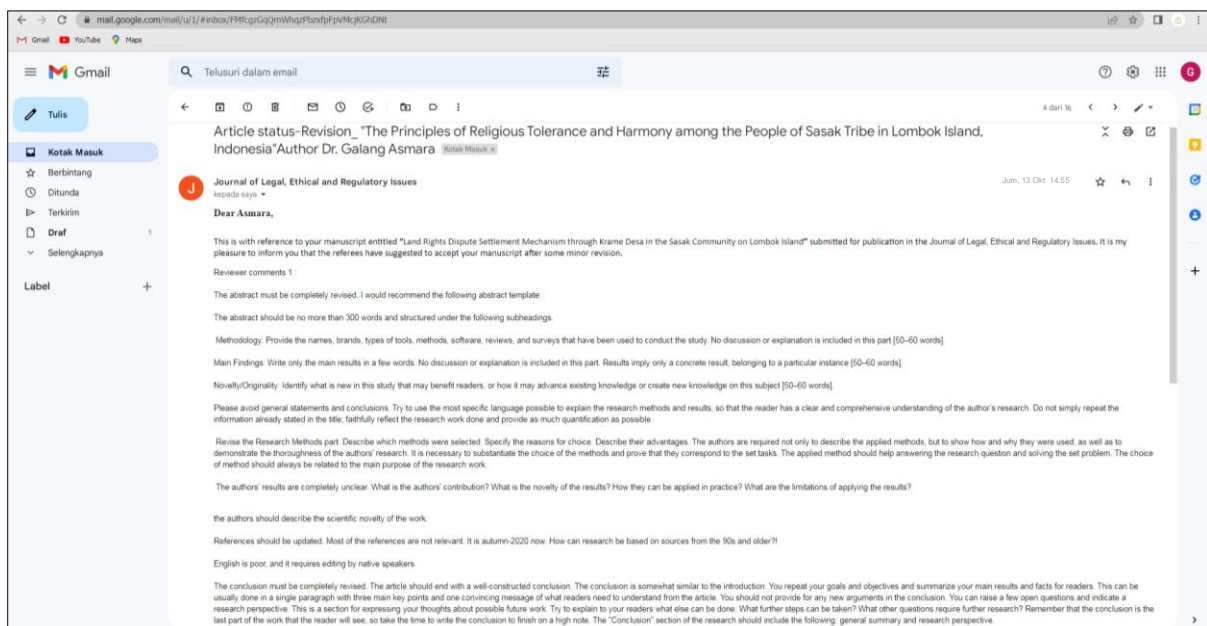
mail.google.com/mail/u/1/#inbox/FMfcgzGqQmWhqzPbzxfpFpVMcjKGhDNt

Gmail YouTube Maps

Gmail

Telusuri dalam email

Tulis

Kotak Masuk
Berbintang
Ditunda
Terkirim
Draf 1
Selengkapnya

Label +

4 dari 16

Article status-Revision_ "The Principles of Religious Tolerance and Harmony among the People of Sasak Tribe in Lombok Island, Indonesia"Author Dr. Galang Asmara Kotak Masuk ×

Journal of Legal, Ethical and Regulatory Issues
kepada saya
Jum, 13 Okt 14.55

Dear Asmara,

This is with reference to your manuscript entitled "Land Rights Dispute Settlement Mechanism through Krame Desa in the Sasak Community on Lombok Island" submitted for publication in the Journal of Legal, Ethical and Regulatory Issues. It is my pleasure to inform you that the referees have suggested to accept your manuscript after some minor revision.

Reviewer comments 1 :

The abstract must be completely revised. I would recommend the following abstract template:

The abstract should be no more than 300 words and structured under the following subheadings.

Methodology: Provide the names, brands, types of tools, methods, software, reviews, and surveys that have been used to conduct the study. No discussion or explanation is included in this part [50–60 words].

Main Findings: Write only the main results in a few words. No discussion or explanation is included in this part. Results imply only a concrete result, belonging to a particular instance [50–60 words].

Novelty/Originality: Identify what is new in this study that may benefit readers, or how it may advance existing knowledge or create new knowledge on this subject [50–60 words].

Please avoid general statements and conclusions. Try to use the most specific language possible to explain the research methods and results, so that the reader has a clear and comprehensive understanding of the author's research. Do not simply repeat the information already stated in the title, faithfully reflect the research work done and provide as much quantification as possible.

Revise the Research Methods part. Describe which methods were selected. Specify the reasons for choice. Describe their advantages. The authors are required not only to describe the applied methods, but to show how and why they were used, as well as to demonstrate the thoroughness of the authors' research. It is necessary to substantiate the choice of the methods and prove that they correspond to the set tasks. The applied method should help answering the research question and solving the set problem. The choice of method should always be related to the main purpose of the research work.

The authors' results are completely unclear. What is the authors' contribution? What is the novelty of the results? How they can be applied in practice? What are the limitations of applying the results?

the authors should describe the scientific novelty of the work.

References should be updated. Most of the references are not relevant. It is autumn-2020 now. How can research be based on sources from the 90s and older?!

English is poor, and it requires editing by native speakers.

The conclusion must be completely revised. The article should end with a well-constructed conclusion. The conclusion is somewhat similar to the introduction. You repeat your goals and objectives and summarize your main results and facts for readers. This can be usually done in a single paragraph with three main key points and one convincing message of what readers need to understand from the article. You should not provide for any new arguments in the conclusion. You can raise a few open questions and indicate a research perspective. This is a section for expressing your thoughts about possible future work. Try to explain to your readers what else can be done. What further steps can be taken? What other questions require further research? Remember that the conclusion is the last part of the work that the reader will see, so take the time to write the conclusion to finish on a high note. The "Conclusion" section of the research should include the following: general summary and research perspective.